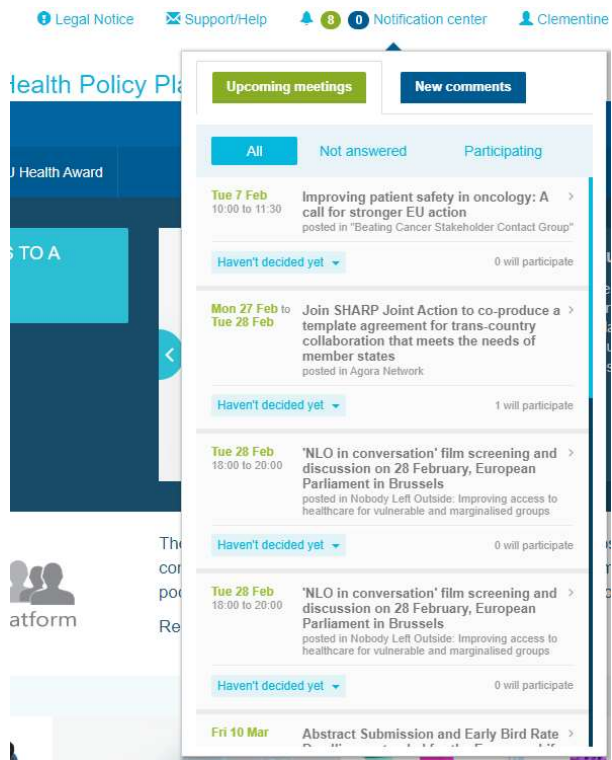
Legal Notice Support/Help 8 0 Notification center Clementine

lealth Policy Pla

J Health Award

S TO A

The
cor
poc
Re

atform

Upcoming meetings New comments

All Not answered Participating

Tue 7 Feb
10:00 to 11:30

Improving patient safety in oncology: A call for stronger EU action
posted in "Beating Cancer Stakeholder Contact Group"

Haven't decided yet 0 will participate

Mon 27 Feb to Tue 28 Feb

Join SHARP Joint Action to co-produce a template agreement for trans-country collaboration that meets the needs of member states
posted in Agora Network

Haven't decided yet 1 will participate

Tue 28 Feb
18:00 to 20:00

'NLO in conversation' film screening and discussion on 28 February, European Parliament in Brussels
posted in Nobody Left Outside: Improving access to healthcare for vulnerable and marginalised groups

Haven't decided yet 0 will participate

Tue 28 Feb
18:00 to 20:00

'NLO in conversation' film screening and discussion on 28 February, European Parliament in Brussels
posted in Nobody Left Outside: Improving access to healthcare for vulnerable and marginalised groups

Haven't decided yet 0 will participate

Fri 10 Mar

Abstract Submission and Early Bird Rate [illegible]